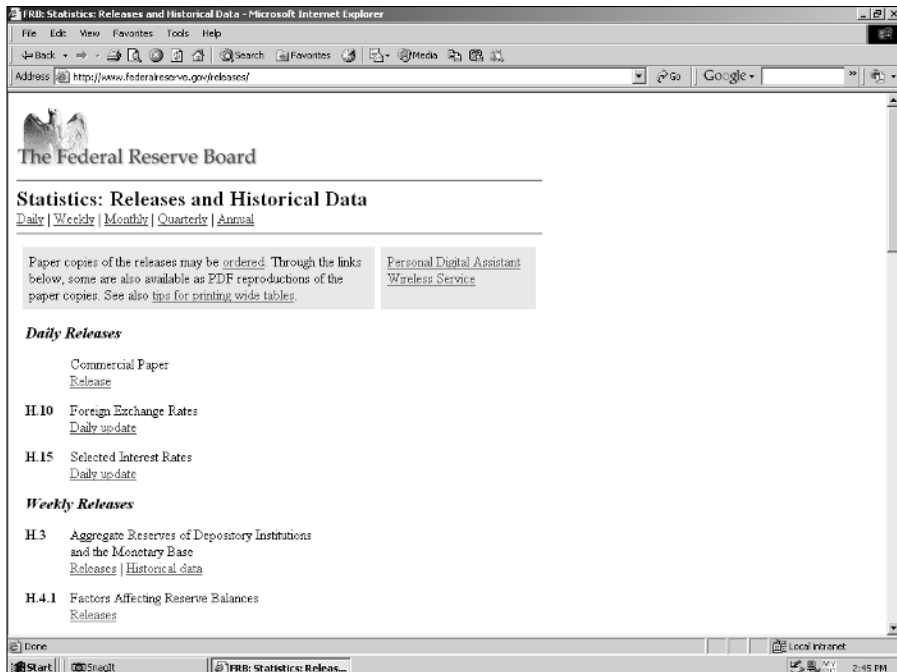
FRB: Statistics: Releases and Historical Data - Microsoft Internet Explorer

File Edit View Favorites Tools Help

Back Search Favorites Media

Address http://www.federalreserve.gov/releases/

Go Google

The Federal Reserve Board

Statistics: Releases and Historical Data

Daily | Weekly | Monthly | Quarterly | Annual

Paper copies of the releases may be ordered. Through the links below, some are also available as PDF reproductions of the paper copies. See also tips for printing wide tables.

Personal Digital Assistant Wireless Service

Daily Releases

Commercial Paper
Release

H.10 Foreign Exchange Rates
Daily update

H.15 Selected Interest Rates
Daily update

Weekly Releases

H.3 Aggregate Reserves of Depository Institutions and the Monetary Base
Releases | Historical data

H.4.1 Factors Affecting Reserve Balances
Releases

Done

Local intranet

Start SnagIt FRB: Statistics: Releas...

2:45 PM